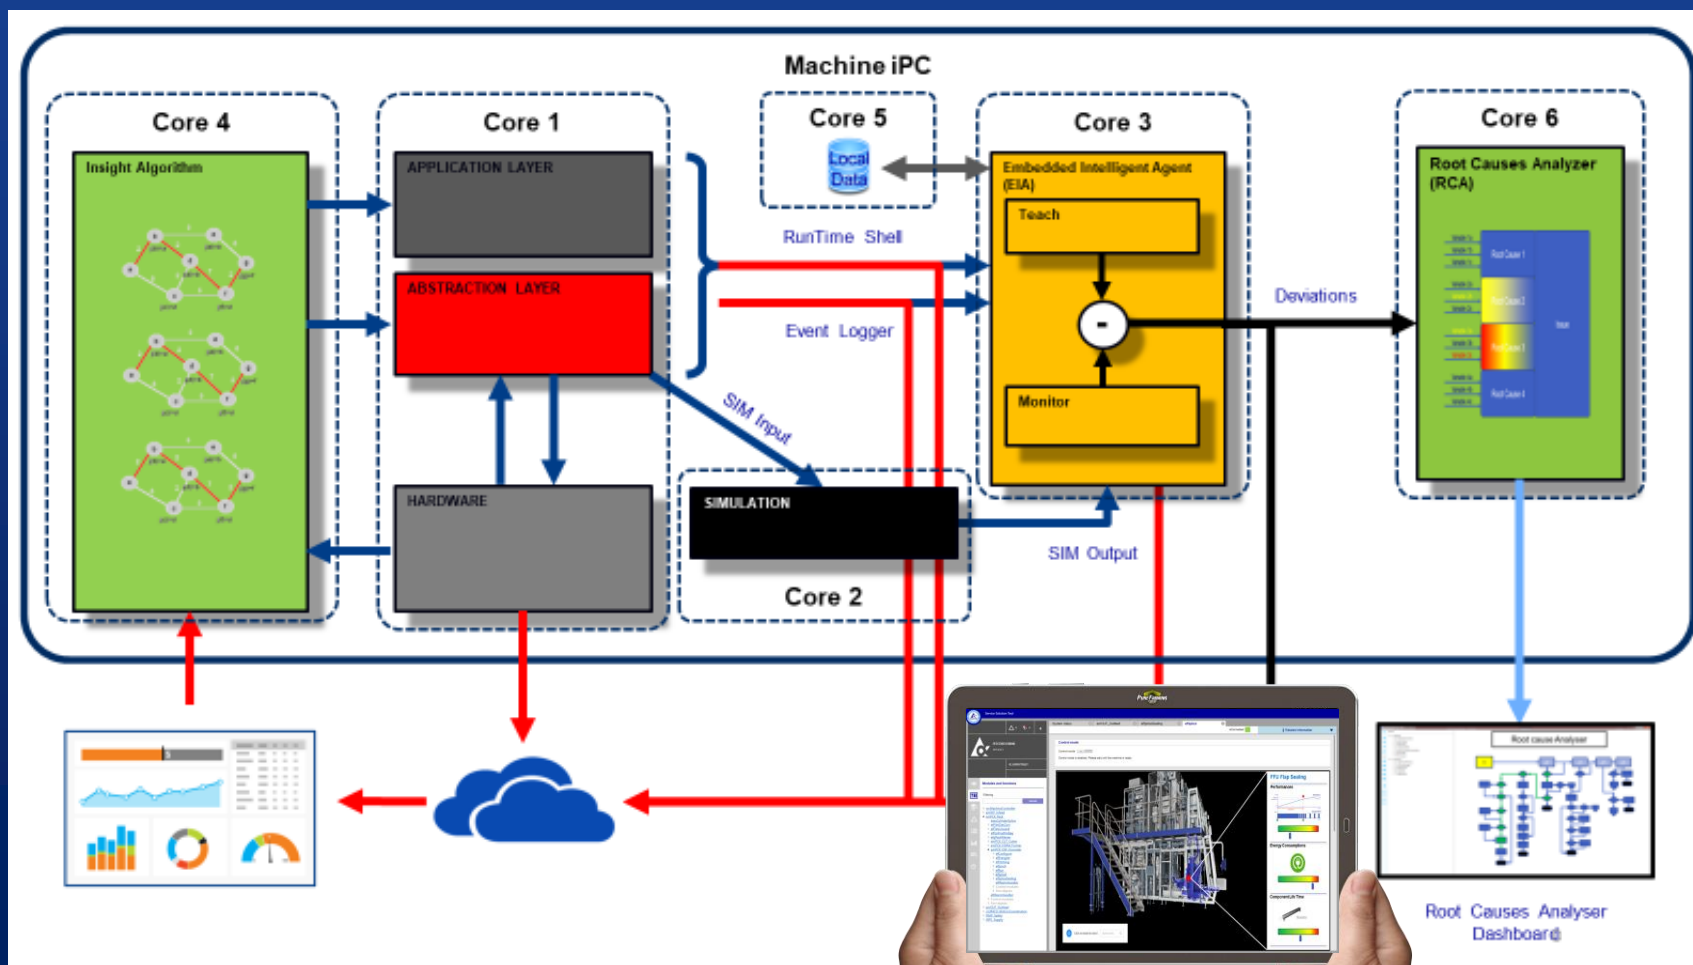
Machine iPC

Core 4

Insight Algorithm

Core 1

APPLICATION LAYER

ABSTRACTION LAYER

HARDWARE

Core 5

Local Data

RunTime Shell

Event Logger

SIM Input

SIMULATION

Core 2

SIM Output

Core 3

Embedded Intelligent Agent (EIA)

Teach

-

Monitor

Deviations

Core 6

Root Causes Analyzer (RCA)

Root cause Analyser

Root Causes Analyser Dashboard